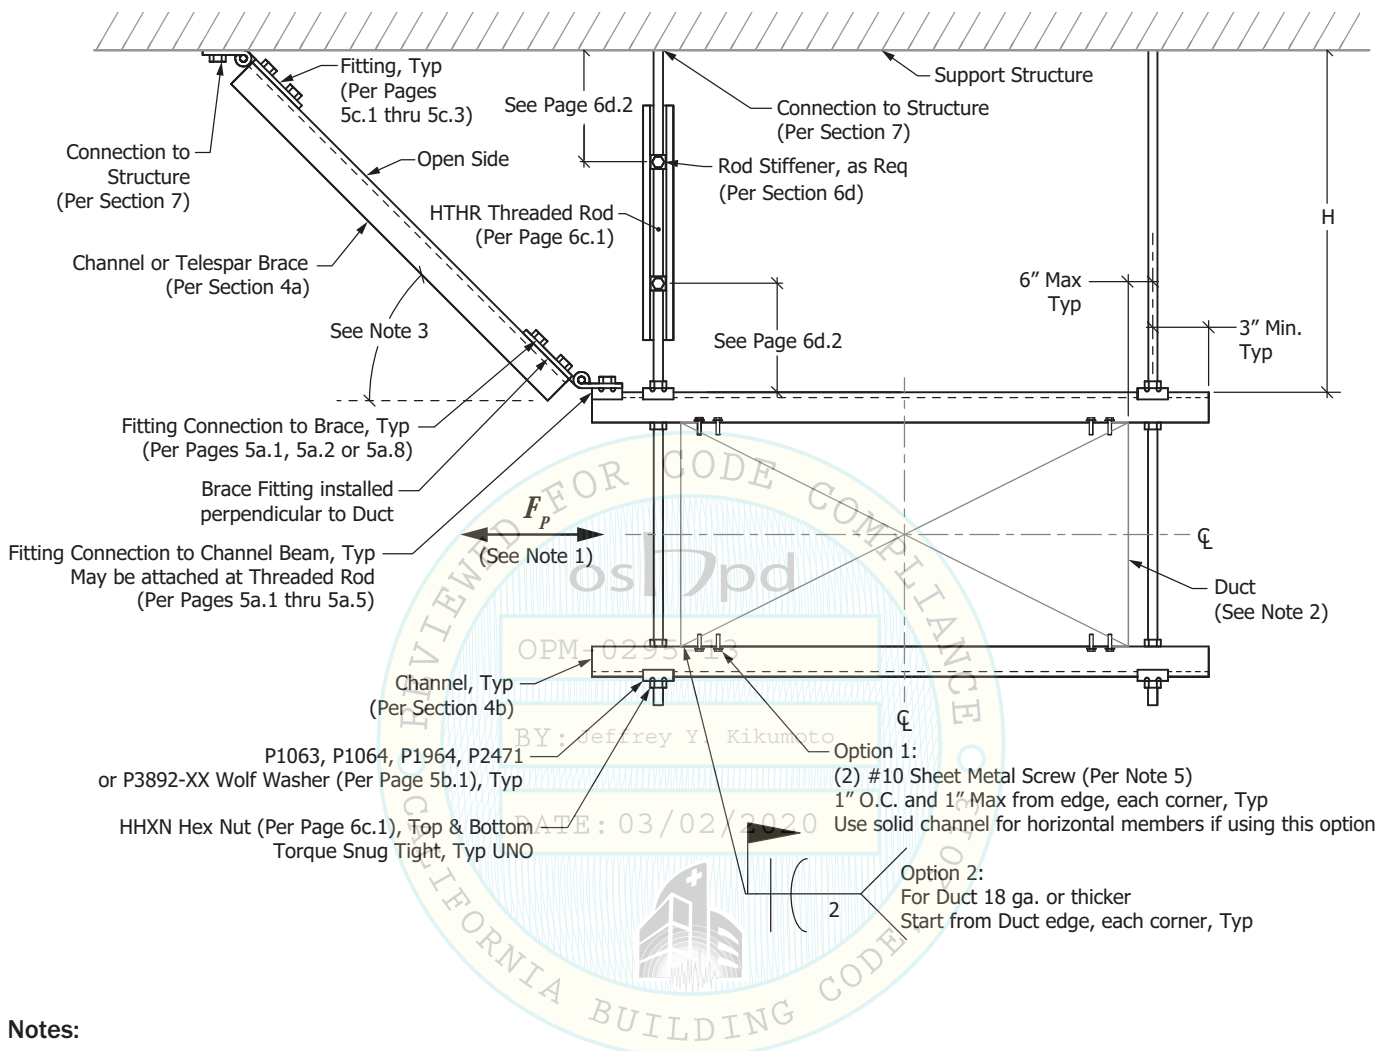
Fitting, Typ
(Per Pages
5c.1 thru 5c.3)

Support Structure

See Page 6d.2

Connection to Structure
(Per Section 7)

Connection to
Structure
(Per Section 7)

Open Side

Rod Stiffener, as Req
(Per Section 6d)

HTHR Threaded Rod
(Per Page 6c.1)

H

Channel or Telespar Brace
(Per Section 4a)

6" Max
Typ

3" Min.
Typ

See Note 3

See Page 6d.2

Fitting Connection to Brace, Typ
(Per Pages 5a.1, 5a.2 or 5a.8)

Brace Fitting installed
perpendicular to Duct

$F_P$
(See Note 1)

Fitting Connection to Channel Beam, Typ
May be attached at Threaded Rod
(Per Pages 5a.1 thru 5a.5)

℄

Duct
(See Note 2)

REVIEWED FOR CODE COMPLIANCE
OSHPD
OPM-0295-13
BY: Jeffrey Y. Kikumoto
DATE: 03/02/2020
CALIFORNIA BUILDING CODE

Channel, Typ
(Per Section 4b)

℄

P1063, P1064, P1964, P2471
or P3892-XX Wolf Washer (Per Page 5b.1), Typ

Option 1:
(2) #10 Sheet Metal Screw (Per Note 5)
1" O.C. and 1" Max from edge, each corner, Typ
Use solid channel for horizontal members if using this option

HHXN Hex Nut (Per Page 6c.1), Top & Bottom
Torque Snug Tight, Typ UNO

Option 2:
For Duct 18 ga. or thicker
Start from Duct edge, each corner, Typ

2

Notes: